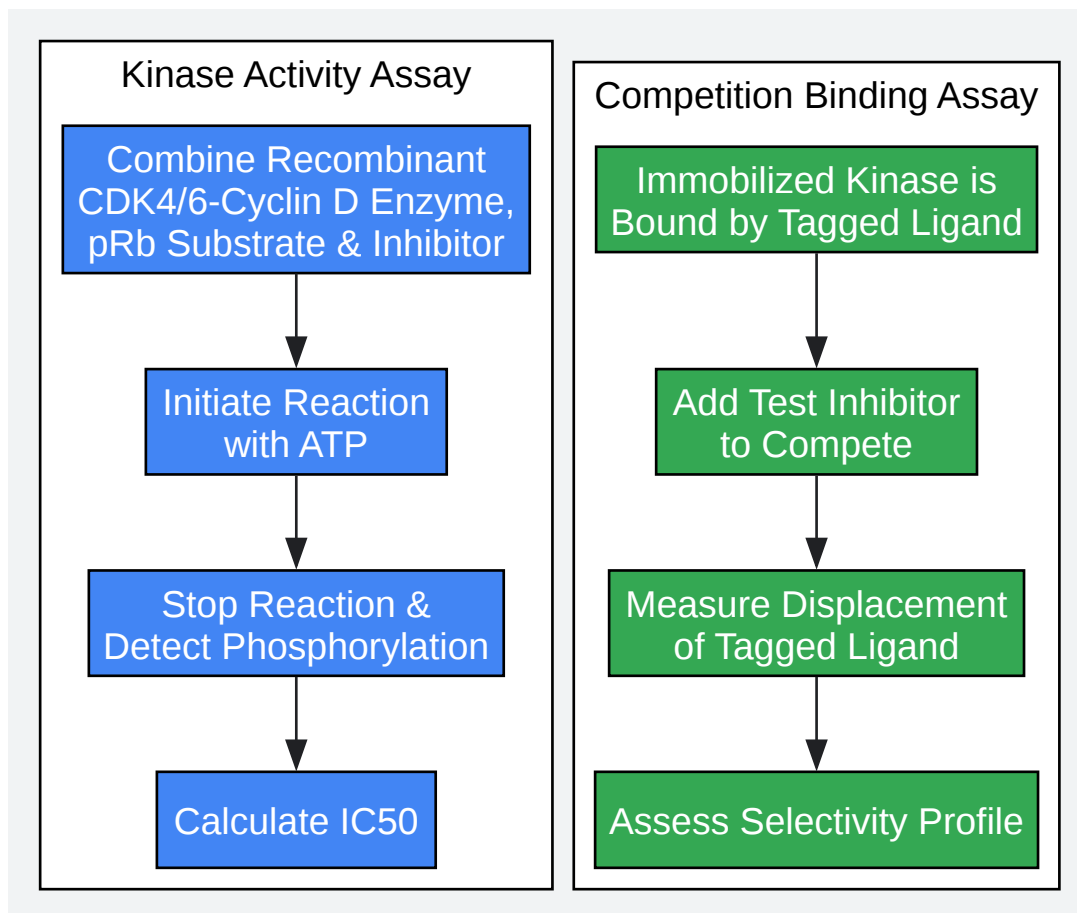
Kinase Activity Assay

Combine Recombinant CDK4/6-Cyclin D Enzyme, pRb Substrate & Inhibitor

Initiate Reaction with ATP

Stop Reaction & Detect Phosphorylation

Calculate IC50

Competition Binding Assay

Immobilized Kinase is Bound by Tagged Ligand

Add Test Inhibitor to Compete

Measure Displacement of Tagged Ligand

Assess Selectivity Profile